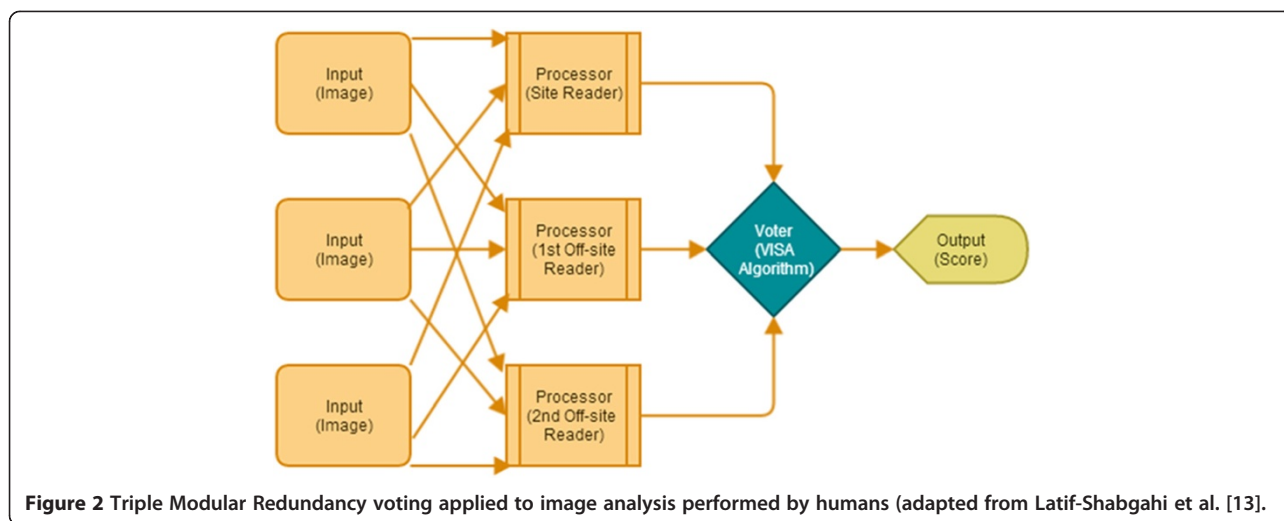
Input
(Image)

Input
(Image)

Input
(Image)

Processor
(Site Reader)

Processor
(1st Off-site Reader)

Processor
(2nd Off-site Reader)

Voter
(VISA Algorithm)

Output
(Score)

**Figure 2** Triple Modular Redundancy voting applied to image analysis performed by humans (adapted from Latif-Shabgahi et al. [13].